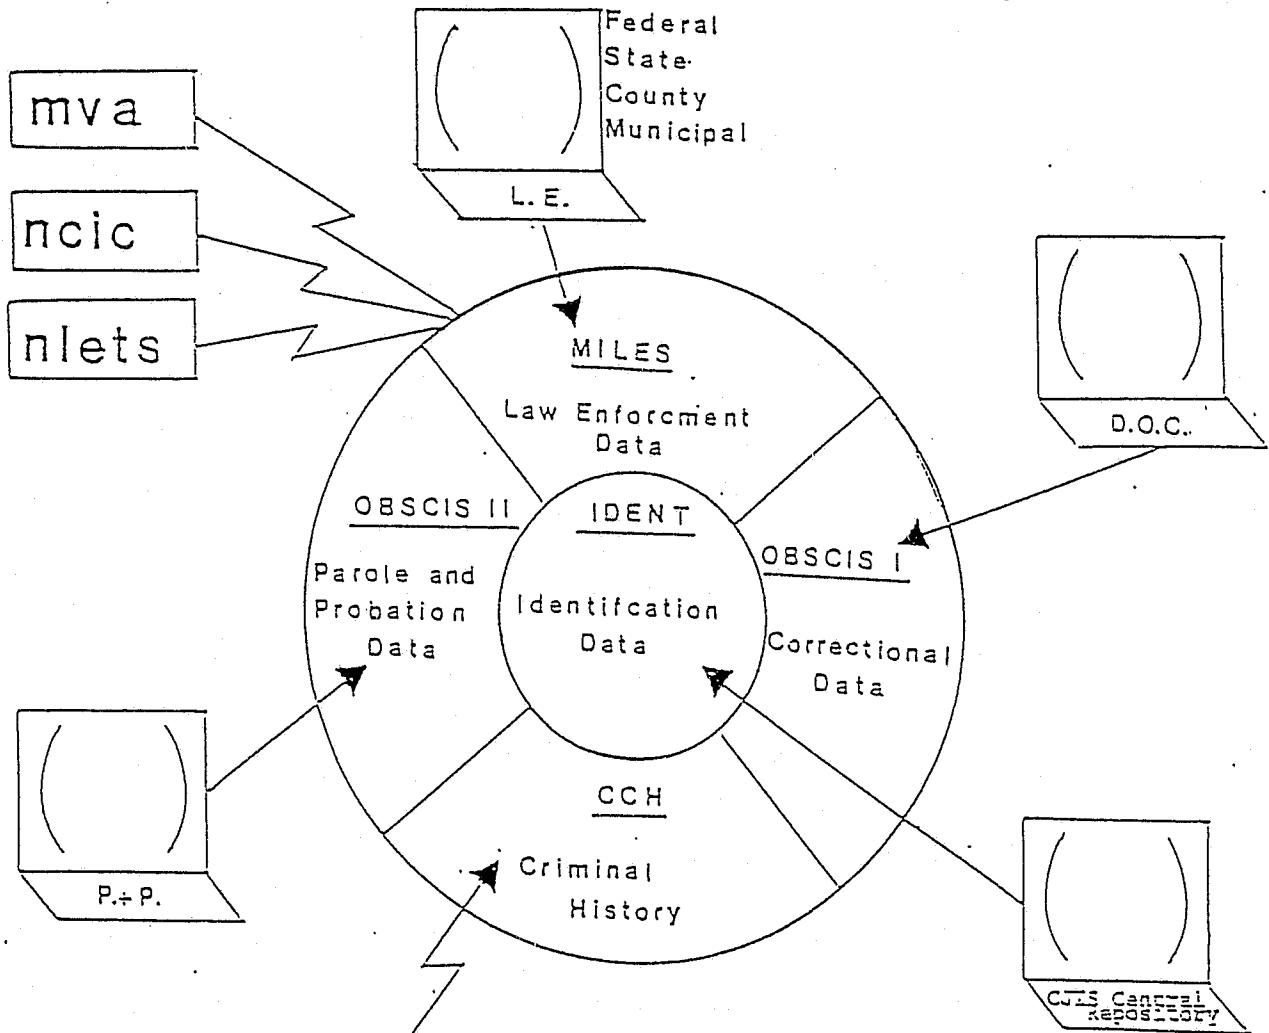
Federal
State
County
Municipal

L.E.

mva

ncic

nlets

MILES

Law Enforcment Data

D.O.C.

OBSCIS II

Parole and Probation Data

IDENT

Identifcation Data

OBSCIS I

Correctional Data

P.÷P.

CCH

Criminal History

CJIS Central Repository